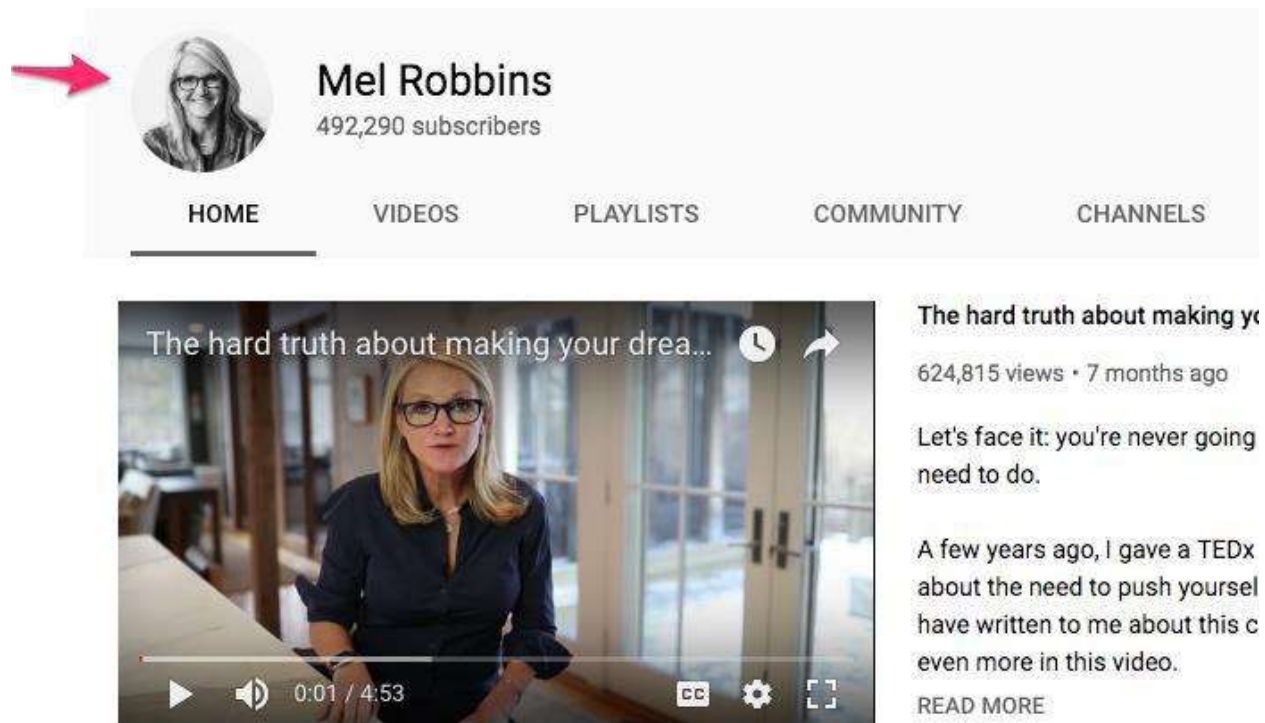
Mel Robbins
492,290 subscribers

HOME VIDEOS PLAYLISTS COMMUNITY CHANNELS

The hard truth about making your drea...

0:01 / 4:53

CC

The hard truth about making y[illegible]

624,815 views • 7 months ago

Let's face it: you're never going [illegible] need to do.

A few years ago, I gave a TEDx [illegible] about the need to push yoursel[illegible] have written to me about this c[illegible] even more in this video.

READ MORE